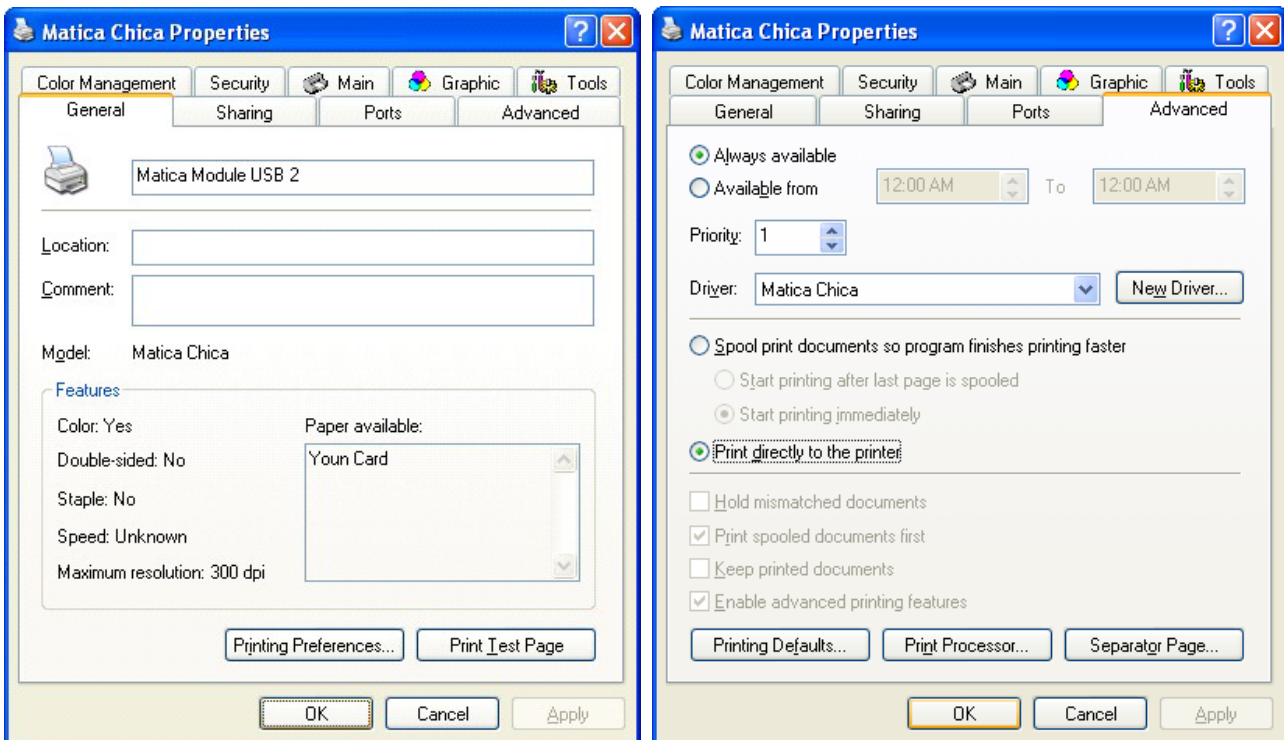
Matica Chica Properties

Color Management | Security | Main | Graphic | Tools
General | Sharing | Ports | Advanced

Matica Module USB 2

Location:
Comment:

Model: Matica Chica

Features
Color: Yes
Double-sided: No
Staple: No
Speed: Unknown
Maximum resolution: 300 dpi

Paper available:
Youn Card

Printing Preferences... | Print Test Page

OK | Cancel | Apply

Matica Chica Properties

Color Management | Security | Main | Graphic | Tools
General | Sharing | Ports | Advanced

Always available
Available from 12:00 AM To 12:00 AM

Priority: 1

Driver: Matica Chica | New Driver...

Spool print documents so program finishes printing faster
Start printing after last page is spooled
Start printing immediately
Print directly to the printer

Hold mismatched documents
Print spooled documents first
Keep printed documents
Enable advanced printing features

Printing Defaults... | Print Processor... | Separator Page...

OK | Cancel | Apply